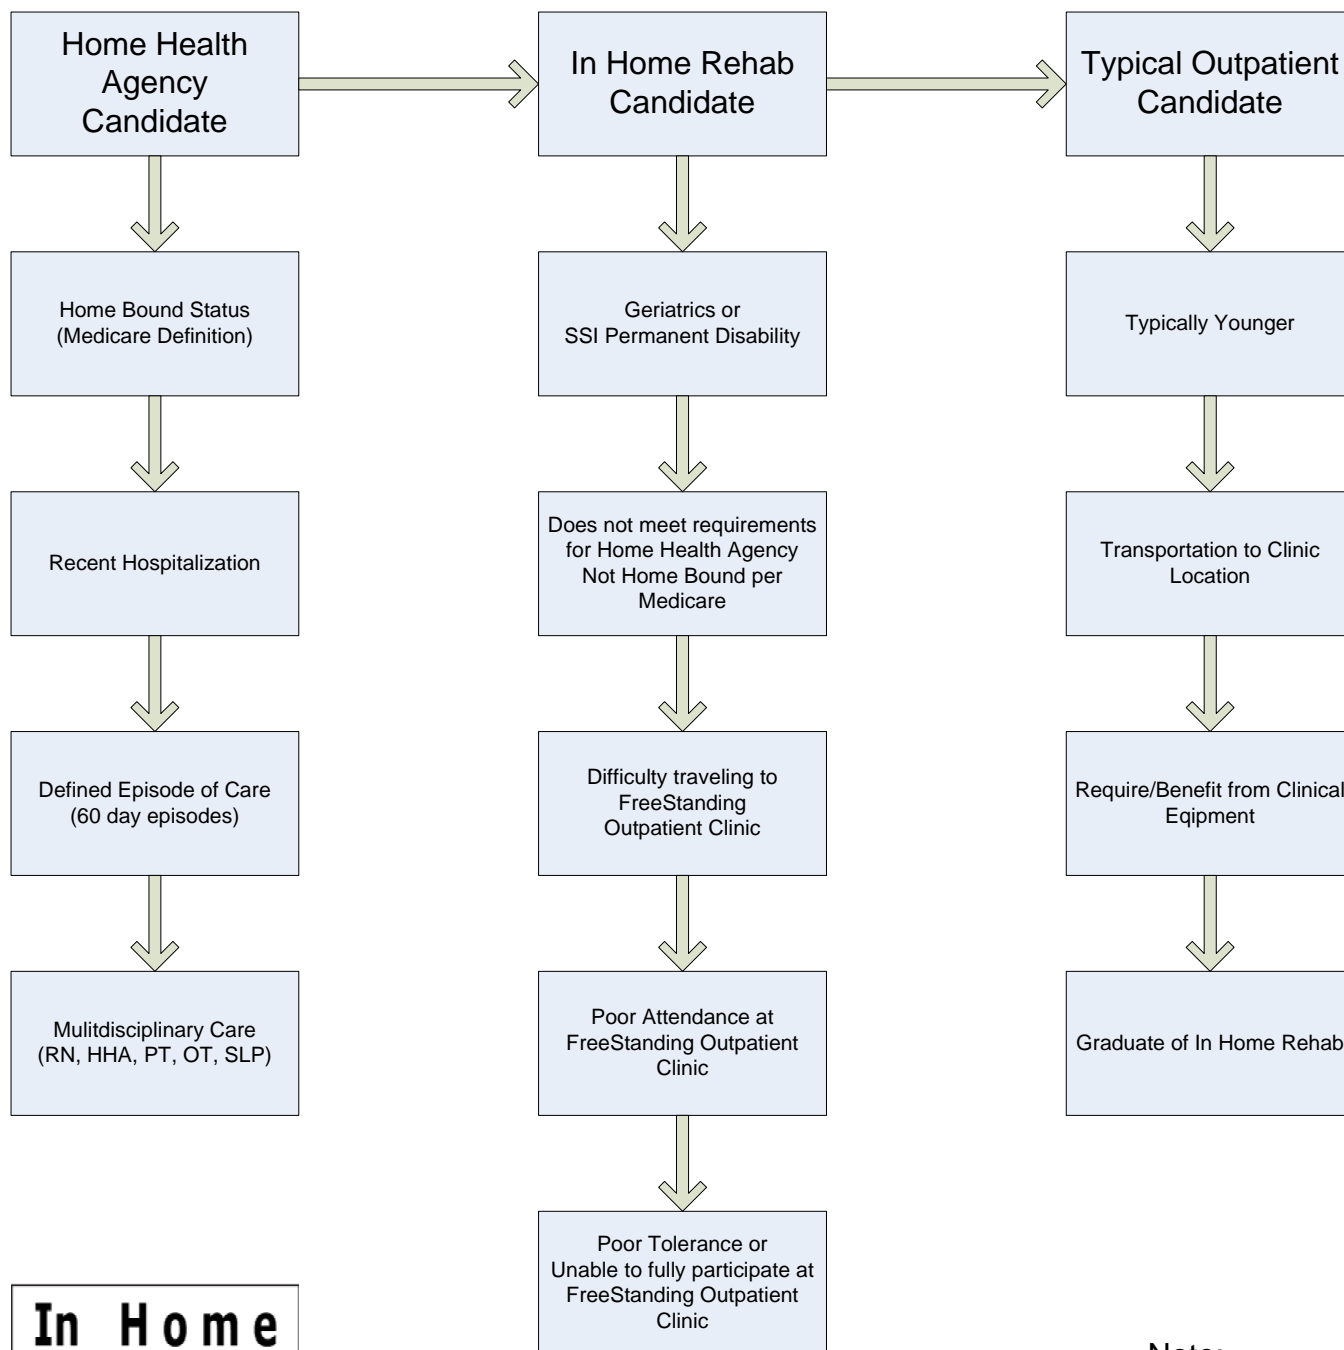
Home Health Agency Candidate

In Home Rehab Candidate

Typical Outpatient Candidate

Home Bound Status (Medicare Definition)

Recent Hospitalization

Defined Episode of Care (60 day episodes)

Mulitdisciplinary Care (RN, HHA, PT, OT, SLP)

Geriatrics or SSI Permanent Disability

Does not meet requirements for Home Health Agency Not Home Bound per Medicare

Difficulty traveling to FreeStanding Outpatient Clinic

Poor Attendance at FreeStanding Outpatient Clinic

Poor Tolerance or Unable to fully participate at FreeStanding Outpatient Clinic

Typically Younger

Transportation to Clinic Location

Require/Benefit from Clinical Eqipment

Graduate of In Home Rehab

In Home

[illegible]